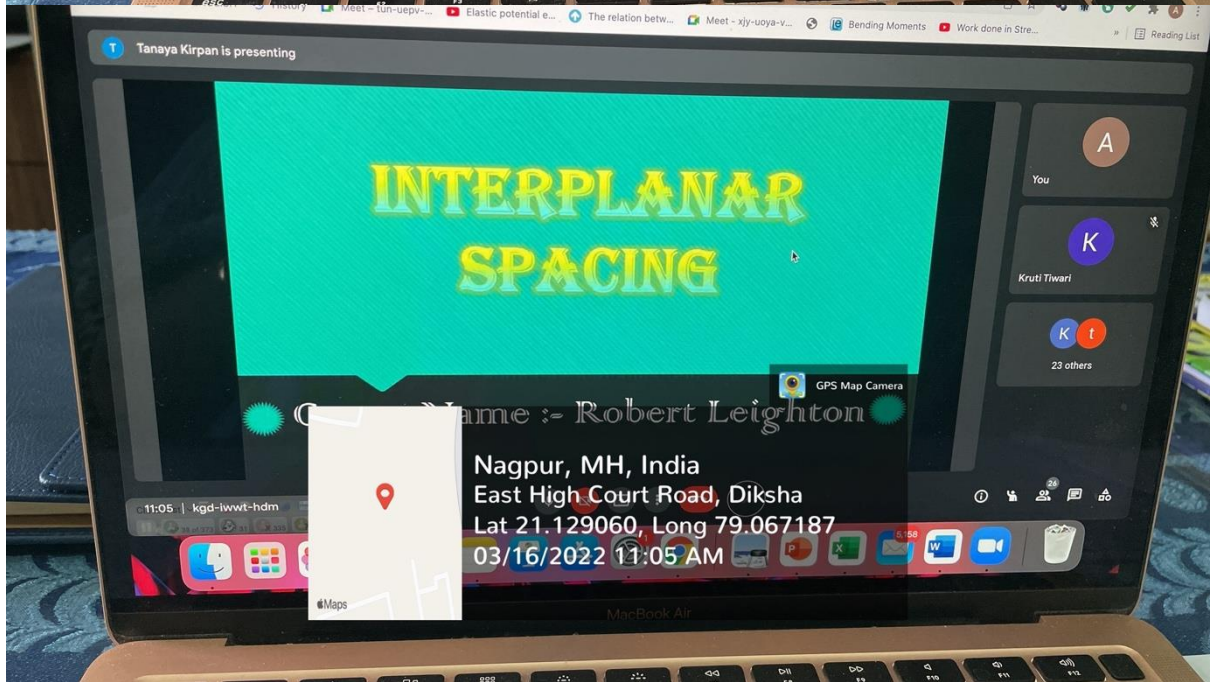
History Meet – tun-uepv-... Elastic potential e... The relation betw... Meet - xjy-uoya-v... Bending Moments Work done in Stre... Reading List

Tanaya Kirpan is presenting

INTERPLANAR SPACING

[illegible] Name :- Robert Leighton

You

Kruti Tiwari

23 others

GPS Map Camera

Nagpur, MH, India
East High Court Road, Diksha
Lat 21.129060, Long 79.067187
03/16/2022 11:05 AM

Maps

11:05 | kgd-iwwt-hdm

26

5,158

MacBook Air